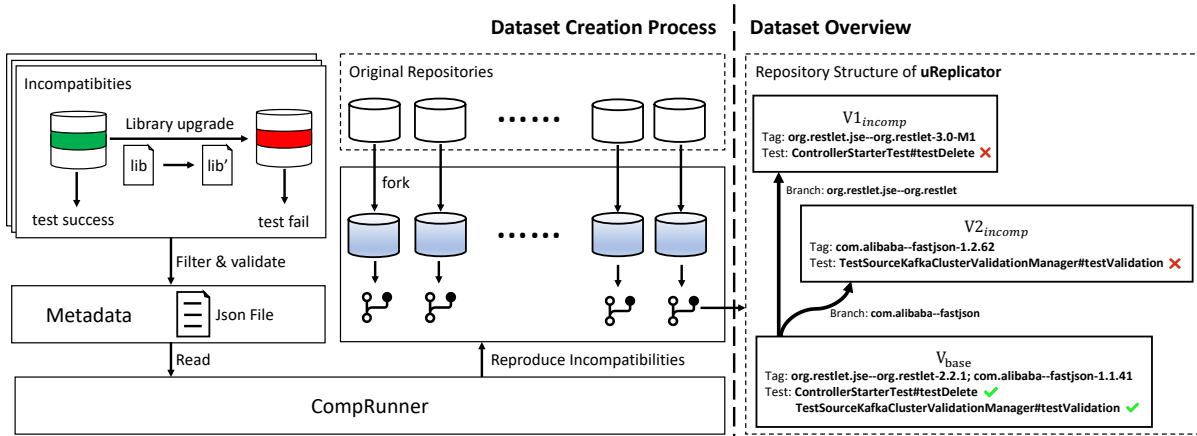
Dataset Creation Process

Dataset Overview

Incompatibities

Library upgrade

lib

lib'

test success

test fail

Filter & validate

Metadata

Json File

Read

CompRunner

Original Repositories

fork

Reproduce Incompatibilities

Repository Structure of **uReplicator**

$V1_{incomp}$
Tag: **org.restlet.jse--org.restlet-3.0-M1**
Test: **ControllerStarterTest#testDelete** ✗

Branch: **org.restlet.jse--org.restlet**

$V2_{incomp}$
Tag: **com.alibaba--fastjson-1.2.62**
Test: **TestSourceKafkaClusterValidationManager#testValidation** ✗

Branch: **com.alibaba--fastjson**

$V_{base}$
Tag: **org.restlet.jse--org.restlet-2.2.1; com.alibaba--fastjson-1.1.41**
Test: **ControllerStarterTest#testDelete** ✓
**TestSourceKafkaClusterValidationManager#testValidation** ✓